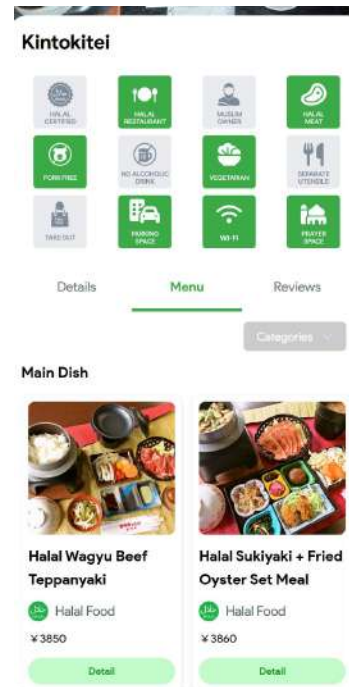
Kintokitei

HALAL CERTIFIED
HALAL RESTAURANT
MUSLIM OWNER
HALAL MEAT
PORK FREE
NO ALCOHOLIC DRINK
VEGETARIAN
SEPARATE UTENSILS
TAKE OUT
PARKING SPACE
WI-FI
PRAYER SPACE

Details
Menu
Reviews

Categories

Main Dish

Halal Wagyu Beef Teppanyaki
Halal Food
¥3850
Detail

Halal Sukiyaki + Fried Oyster Set Meal
Halal Food
¥3860
Detail